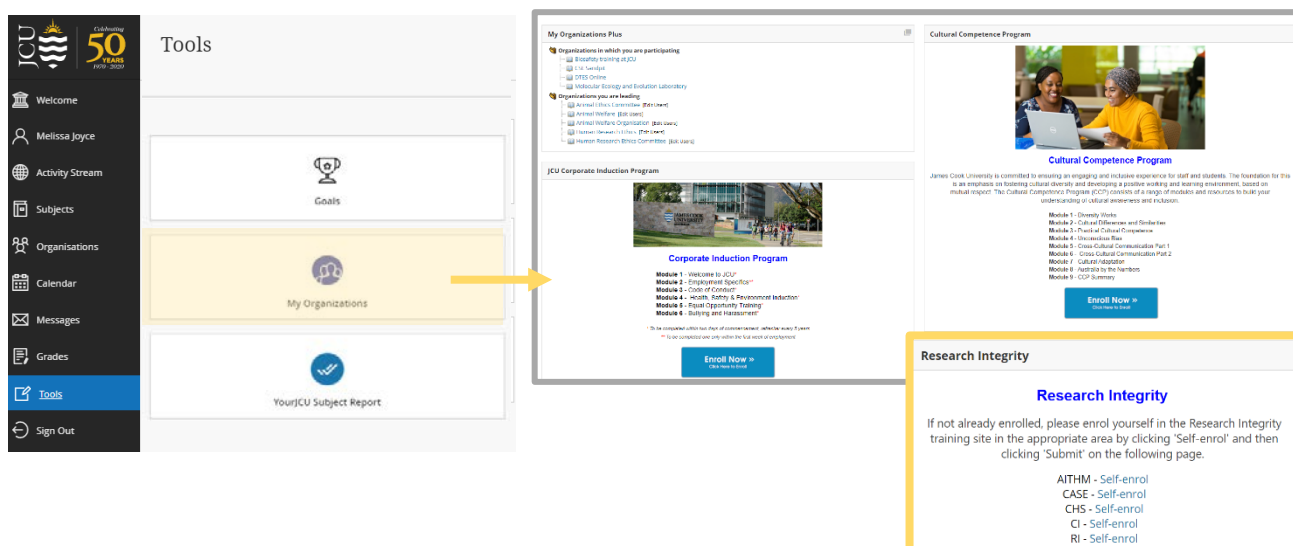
JCU Celebrating 50 YEARS 1970 - 2020

Welcome
Melissa Joyce
Activity Stream
Subjects
Organisations
Calendar
Messages
Grades
Tools
Sign Out

Tools

Goals

My Organizations

YourJCU Subject Report

My Organizations Plus

Organizations in which you are participating
Biosafety training at JCU
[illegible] Sandpit
DTES Online
Molecular Ecology and Evolution Laboratory

Organizations you are leading
Animal Ethics Committee [Edit Users]
Animal Welfare [Edit Users]
Animal Welfare Organization [Edit Users]
Human Research Ethics [Edit Users]
Human Research Ethics Committee [Edit Users]

JCU Corporate Induction Program

Corporate Induction Program

Module 1 - Welcome to JCU*
Module 2 - Employment Specifics**
Module 3 - Code of Conduct*
Module 4 - Health, Safety & Environment Induction*
Module 5 - Equal Opportunity Training*
Module 6 - Bullying and Harassment*

* To be completed within two days of commencement, refresher every 5 years
** To be completed one only within the first week of employment

Enroll Now »
Click Here to Enroll

Cultural Competence Program

Cultural Competence Program

James Cook University is committed to ensuring an engaging and inclusive experience for staff and students. The foundation for this is an emphasis on fostering cultural diversity and developing a positive working and learning environment, based on mutual respect. The Cultural Competence Program (CCP) consists of a range of modules and resources to build your understanding of cultural awareness and inclusion.

Module 1 - Diversity Works
Module 2 - Cultural Differences and Similarities
Module 3 - Practical Cultural Competence
Module 4 - Unconscious Bias
Module 5 - Cross-Cultural Communication Part 1
Module 6 - Cross Cultural Communication Part 2
Module 7 - Cultural Adaptation
Module 8 - Australia by the Numbers
Module 9 - CCP Summary

Enroll Now »
Click Here to Enroll

Research Integrity

Research Integrity

If not already enrolled, please enrol yourself in the Research Integrity training site in the appropriate area by clicking 'Self-enrol' and then clicking 'Submit' on the following page.

AITHM - Self-enrol
CASE - Self-enrol
CHS - Self-enrol
CI - Self-enrol
RI - Self-enrol